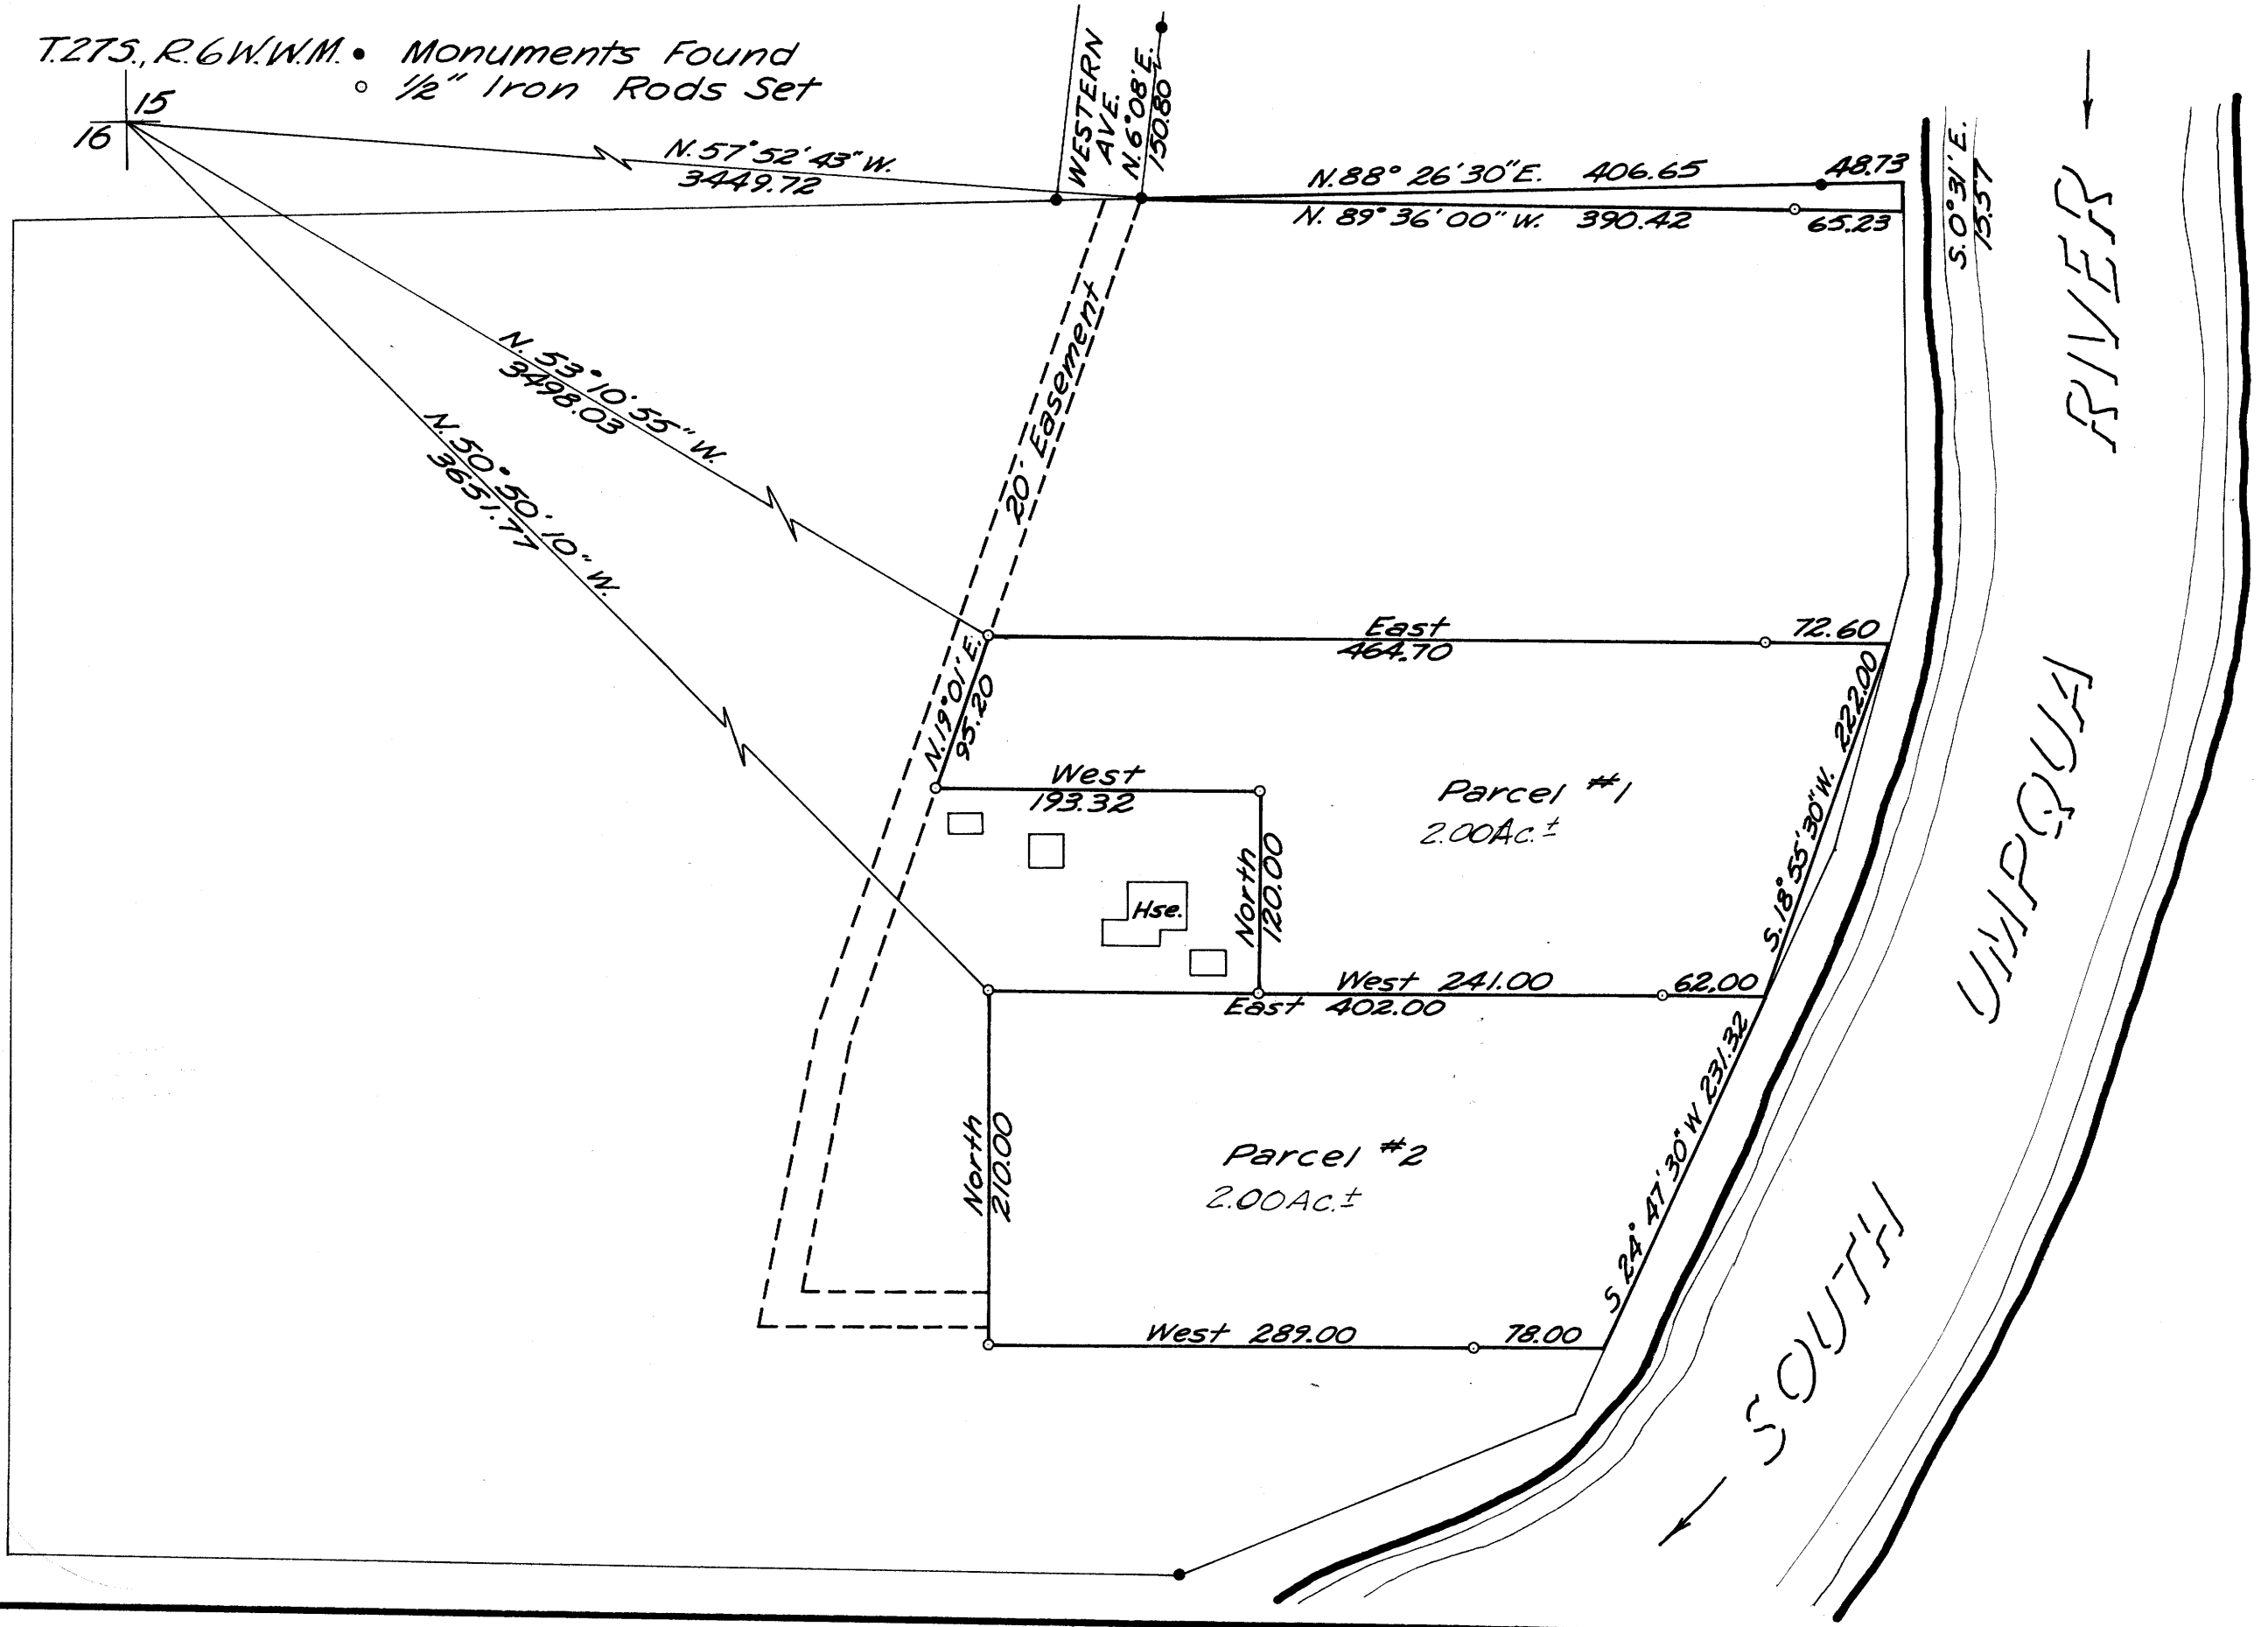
T.27S., R.6W.W.M. • Monuments Found
○ ½" Iron Rods Set

15
16

N.57°52'43"W.
3449.72

WESTERN AVE.
N.6°08'E.
150.80

N.88°26'30"E. 406.65
48.73
N.89°36'00"W. 390.42
65.23

S.0°31'E.
15.57

N.53°10'55"W.
3498.03

N.50°50'10"W.
3651.77

20' Easement

East
464.70
72.60

N.19°01'E.
95.20

West
193.32

North
120.00

Hse.

Parcel #1
2.00Ac.±

S.18°55'30"W.
222.00

West 241.00
62.00
East 402.00

North
210.00

Parcel #2
2.00Ac.±

S 24° 47'30"W 231.32

West 289.00
78.00

SOUTH UMPQUA RIVER